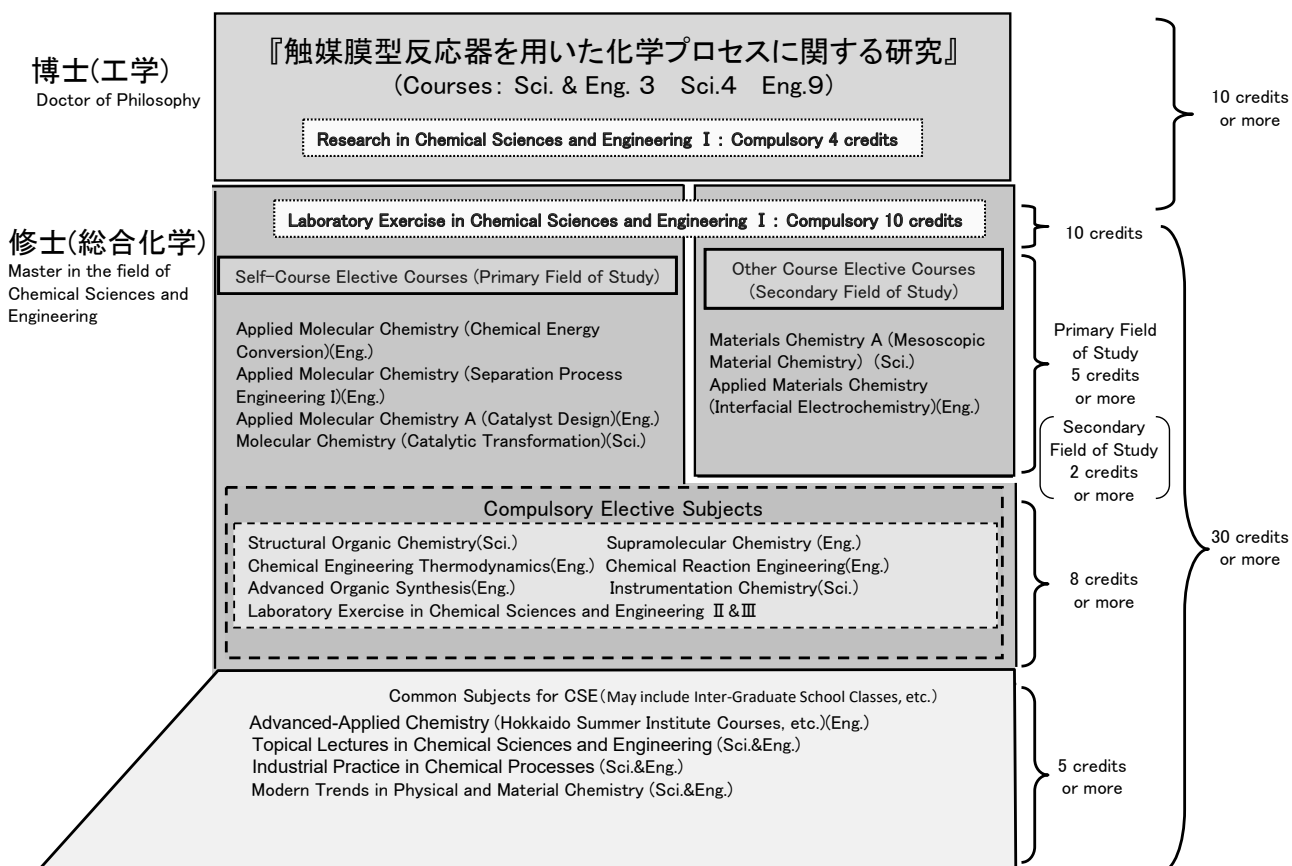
博士(工学)
Doctor of Philosophy

『触媒膜型反応器を用いた化学プロセスに関する研究』
(Courses: Sci. & Eng. 3 Sci.4 Eng.9)

Research in Chemical Sciences and Engineering Ⅰ: Compulsory 4 credits

10 credits or more

修士(総合化学)
Master in the field of Chemical Sciences and Engineering

Laboratory Exercise in Chemical Sciences and Engineering Ⅰ: Compulsory 10 credits

10 credits

Self-Course Elective Courses (Primary Field of Study)

Applied Molecular Chemistry (Chemical Energy Conversion)(Eng.)
Applied Molecular Chemistry (Separation Process Engineering I)(Eng.)
Applied Molecular Chemistry A (Catalyst Design)(Eng.)
Molecular Chemistry (Catalytic Transformation)(Sci.)

Other Course Elective Courses (Secondary Field of Study)

Materials Chemistry A (Mesoscopic Material Chemistry) (Sci.)
Applied Materials Chemistry (Interfacial Electrochemistry)(Eng.)

Primary Field of Study 5 credits or more

Secondary Field of Study 2 credits or more

Compulsory Elective Subjects

Structural Organic Chemistry(Sci.) Supramolecular Chemistry (Eng.)
Chemical Engineering Thermodynamics(Eng.) Chemical Reaction Engineering(Eng.)
Advanced Organic Synthesis(Eng.) Instrumentation Chemistry(Sci.)
Laboratory Exercise in Chemical Sciences and Engineering Ⅱ&Ⅲ

8 credits or more

30 credits or more

Common Subjects for CSE (May include Inter-Graduate School Classes, etc.)
Advanced-Applied Chemistry (Hokkaido Summer Institute Courses, etc.)(Eng.)
Topical Lectures in Chemical Sciences and Engineering (Sci.&Eng.)
Industrial Practice in Chemical Processes (Sci.&Eng.)
Modern Trends in Physical and Material Chemistry (Sci.&Eng.)

5 credits or more